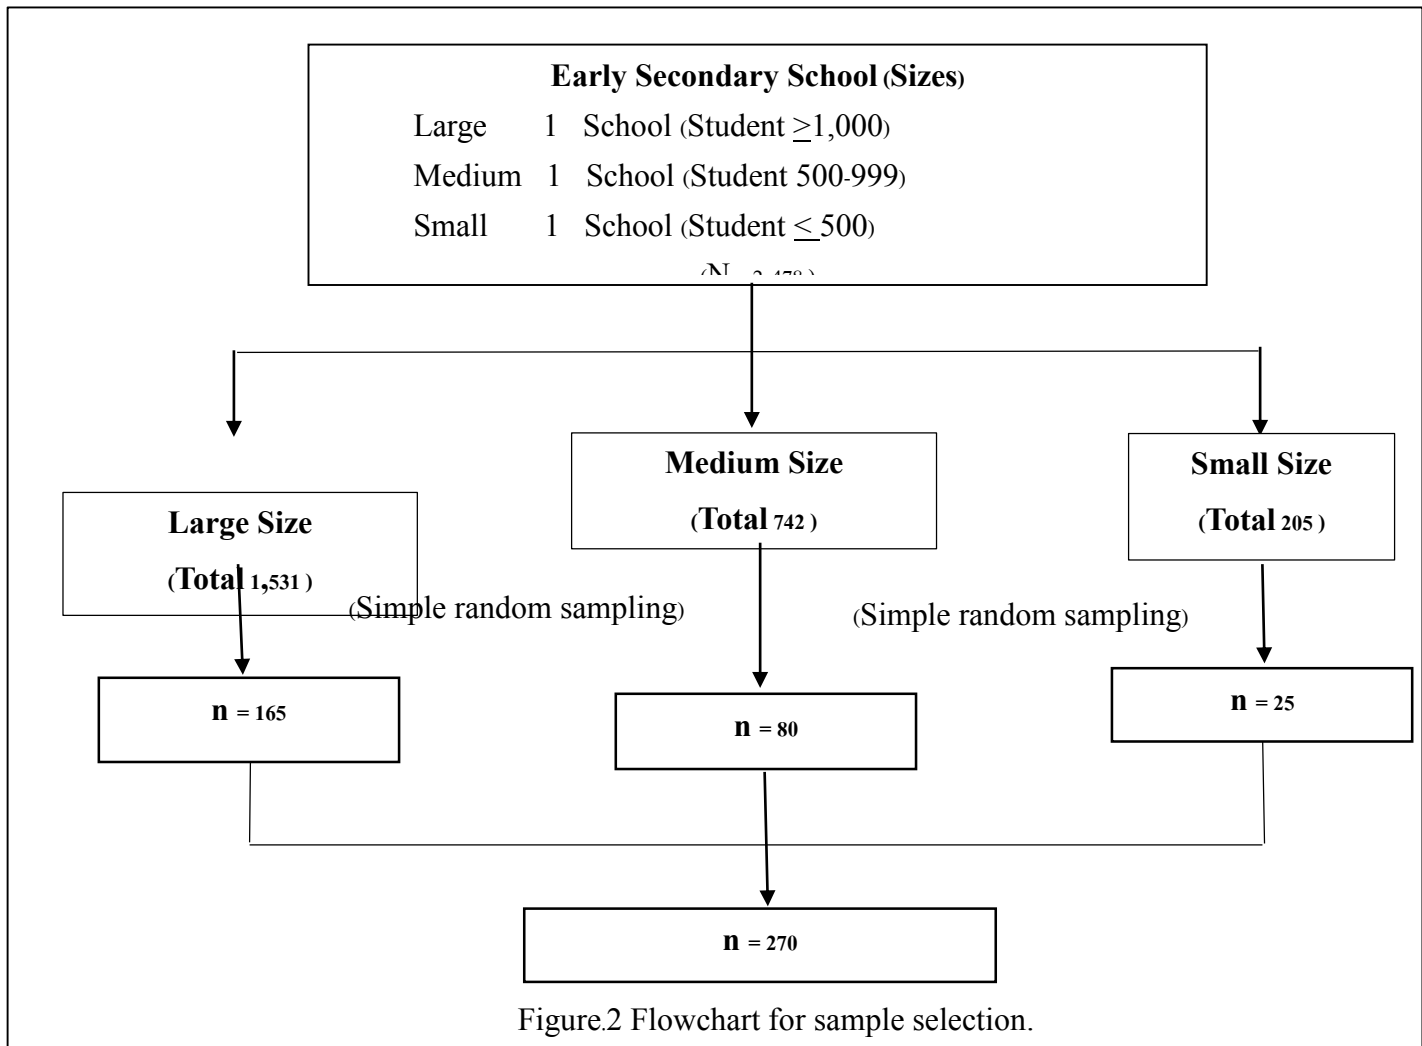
Early Secondary School (Sizes)

Large 1 School (Student $\geq$1,000)

Medium 1 School (Student 500-999)

Small 1 School (Student $\leq$ 500)

(N = 2,478 )

Medium Size
(Total 742 )

Small Size
(Total 205 )

Large Size
(Total 1,531 )

(Simple random sampling)

(Simple random sampling)

n = 165

n = 80

n = 25

n = 270

Figure.2 Flowchart for sample selection.